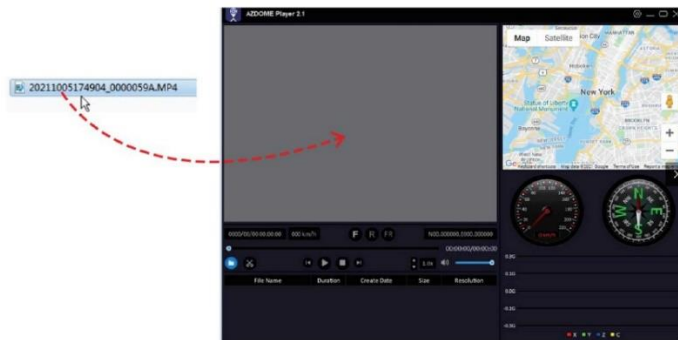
20211005174904_0000059A.MP4

AZDOME Player 2.1

Map Satellite

New York

Statue of Liberty National Monument

0000/00/00 00:00:00 000 km/h

F R FR

N00.000000,E000.000000

00:00:00/00:00:00

1.0x

File Name Duration Create Date Size Resolution

X Y Z C